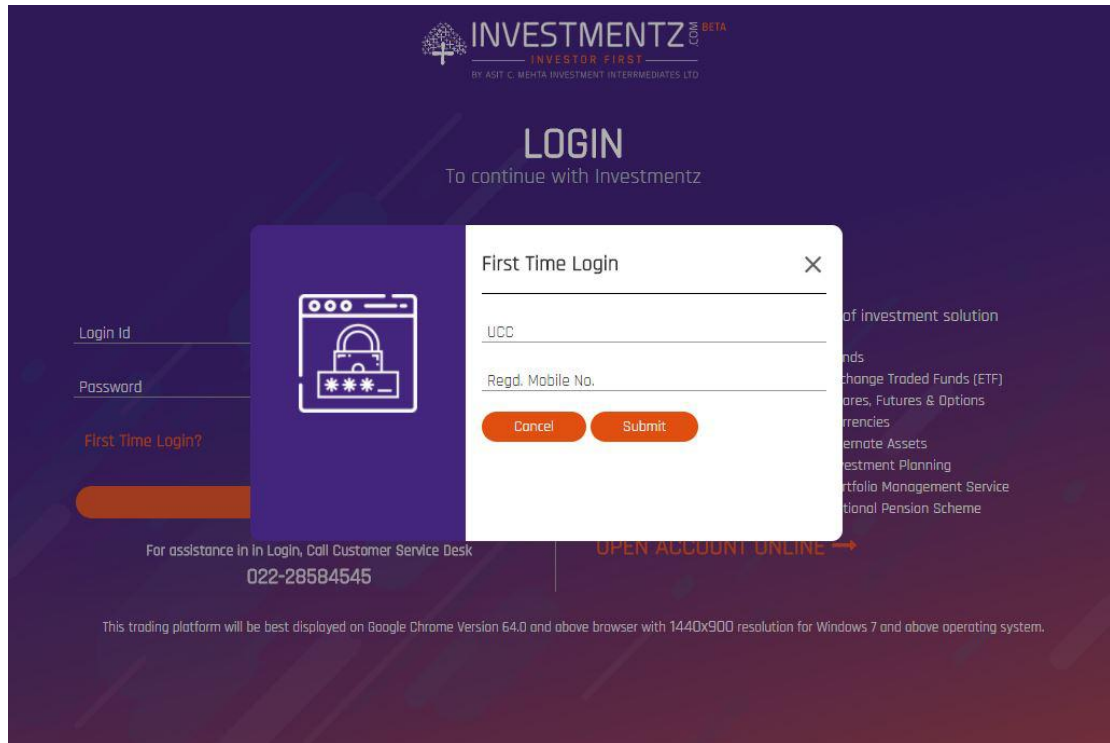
INVESTMENTZ.COM BETA
INVESTOR FIRST
BY ASIT C. MEHTA INVESTMENT INTERRMEDIATES LTD

LOGIN
To continue with Investmentz

Login Id

Password

First Time Login?

For assistance in in Login, Call Customer Service Desk
022-28584545

First Time Login

UCC

Regd. Mobile No.

Cancel

Submit

of investment solution

nds
change Traded Funds (ETF)
ares, Futures & Options
rrencies
ernate Assets
estment Planning
rtfolio Management Service
tional Pension Scheme

OPEN ACCOUNT ONLINE

This trading platform will be best displayed on Google Chrome Version 64.0 and above browser with 1440x900 resolution for Windows 7 and above operating system.